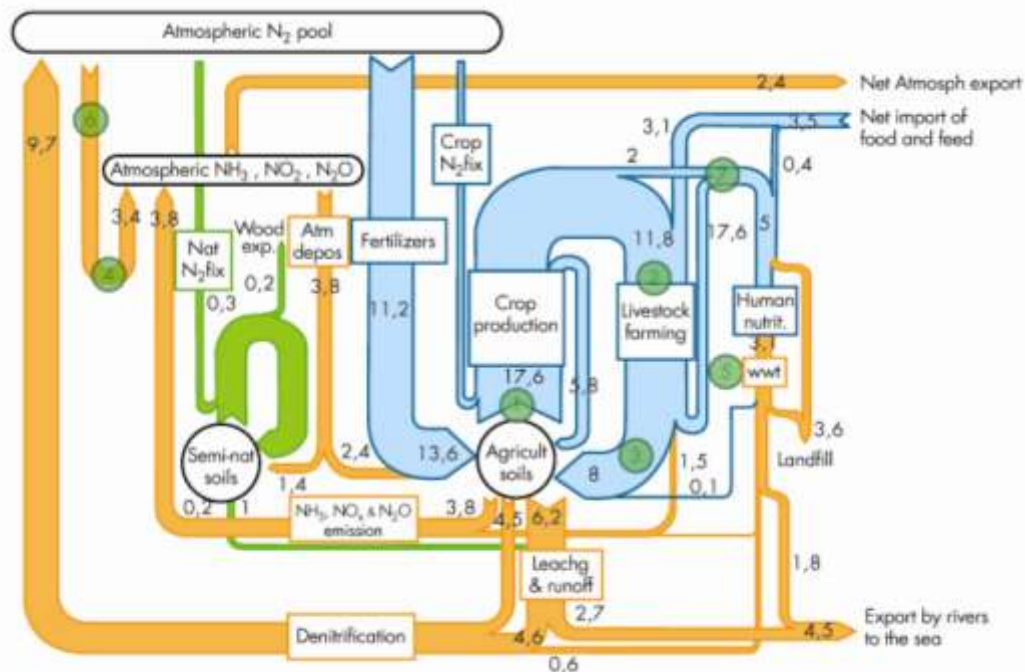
Atmospheric $N_2$ pool

2,4 Net Atmosph export

Net import of food and feed

9,7

6

Atmospheric $NH_3$ , $NO_2$ , $N_2O$

3,1

3,5

2

0,4

Crop $N_2$fix

7

3,4 3,8

Wood exp.

Nat $N_2$fix

Atm depos

Fertilizers

11,8

17,6

5

4

0,3

0,2

3,8

11,2

Crop production

2

Livestock farming

Human nutrit.

3,1

17,6

5,8

5

wwt

1

3

3,6

Semi-nat soils

2,4

13,6

Agricult soils

8

1,5

Landfill

1,4

0,1

0,2

1

$NH_3$, $NO_x$ & $N_2O$ emission

3,8

4,5

6,2

1,8

Leachg & runoff

2,7

Denitrification

4,6

4,5

Export by rivers to the sea

0,6